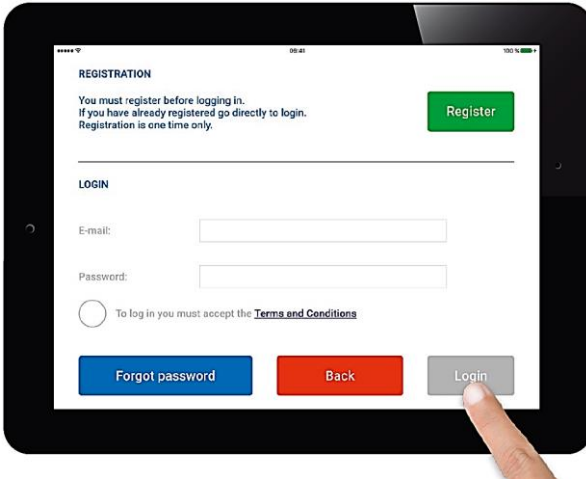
09:41

100 %

REGISTRATION

You must register before logging in.
If you have already registered go directly to login.
Registration is one time only.

Register

LOGIN

E-mail:

Password:

To log in you must accept the Terms and Conditions

Forgot password

Back

Login